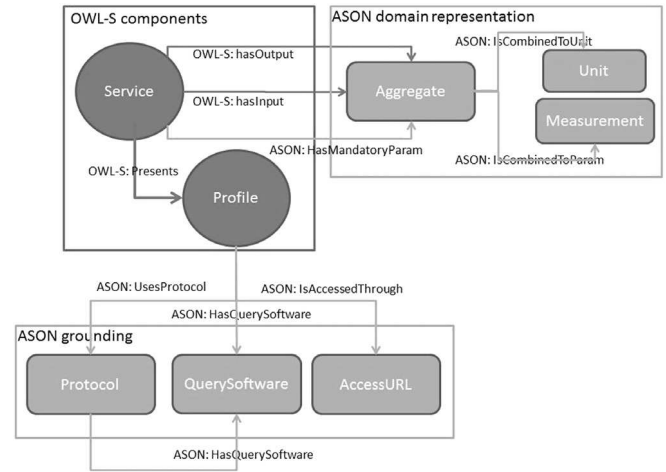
OWL-S components

ASON domain representation

OWL-S: hasOutput

ASON: IsCombinedToUnit

Service

OWL-S: hasInput

Aggregate

Unit

Measurement

ASON: HasMandatoryParam

ASON: IsCombinedToParam

OWL-S: Presents

Profile

ASON: UsesProtocol

ASON: IsAccessedThrough

ASON: HasQuerySoftware

ASON grounding

Protocol

QuerySoftware

AccessURL

ASON: HasQuerySoftware